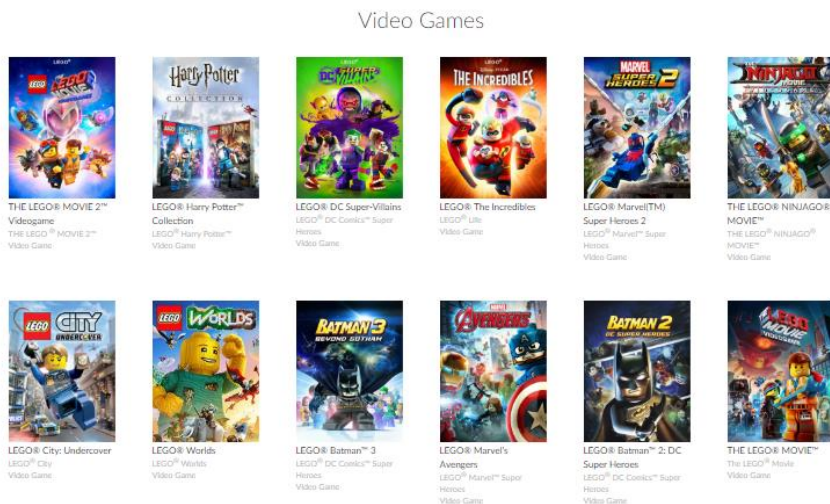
Video Games

THE LEGO® MOVIE 2™ Videogame
THE LEGO® MOVIE 2™
Video Game

LEGO® Harry Potter™ Collection
LEGO® Harry Potter™
Video Game

LEGO® DC Super-Villains
LEGO® DC Comics™ Super Heroes
Video Game

LEGO® The Incredibles
LEGO® Lite
Video Game

LEGO® Marvel(TM) Super Heroes 2
LEGO® Marvel™ Super Heroes
Video Game

THE LEGO® NINJAGO® MOVIE™
THE LEGO® NINJAGO® MOVIE™
Video Game

LEGO® City: Undercover
LEGO® City
Video Game

LEGO® Worlds
LEGO® Worlds
Video Game

LEGO® Batman™ 3
LEGO® DC Comics™ Super Heroes
Video Game

LEGO® Marvel's Avengers
LEGO® Marvel™ Super Heroes
Video Game

LEGO® Batman™ 2: DC Super Heroes
LEGO® DC Comics™ Super Heroes
Video Game

THE LEGO® MOVIE™
The LEGO® Movie
Video Game